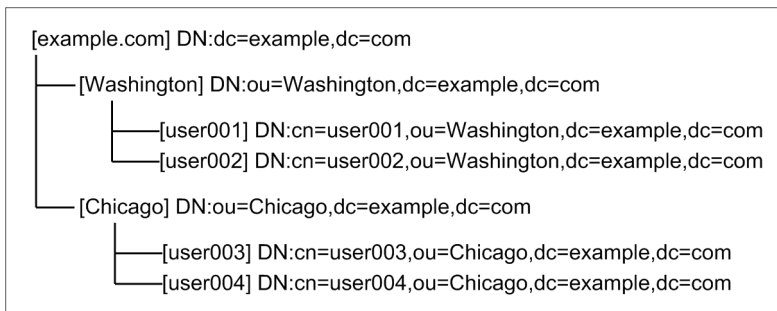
[example.com] DN:dc=example,dc=com

[Washington] DN:ou=Washington,dc=example,dc=com

[user001] DN:cn=user001,ou=Washington,dc=example,dc=com

[user002] DN:cn=user002,ou=Washington,dc=example,dc=com

[Chicago] DN:ou=Chicago,dc=example,dc=com

[user003] DN:cn=user003,ou=Chicago,dc=example,dc=com

[user004] DN:cn=user004,ou=Chicago,dc=example,dc=com